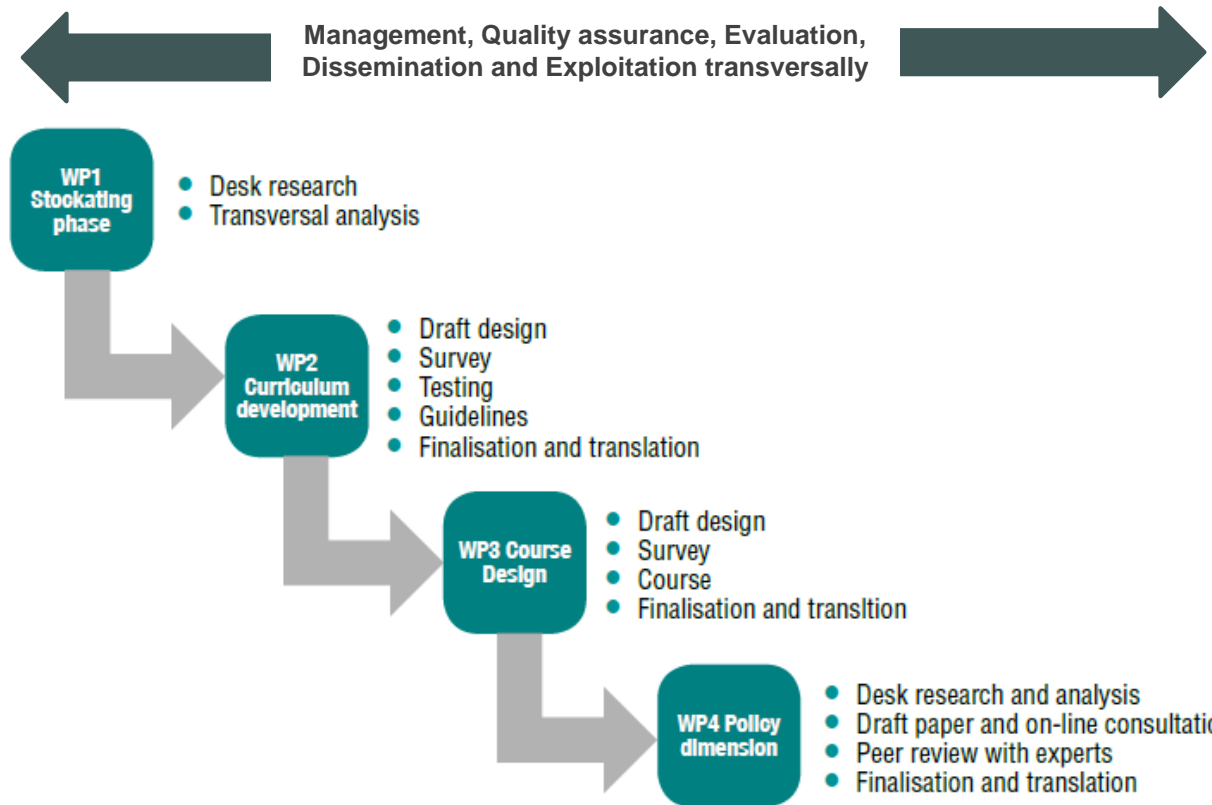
Management, Quality assurance, Evaluation, Dissemination and Exploitation transversally

WP1 Stockating phase

- Desk research
- Transversal analysis

WP2 Curriculum development

- Draft design
- Survey
- Testing
- Guidelines
- Finalisation and translation

WP3 Course Design

- Draft design
- Survey
- Course
- Finalisation and transltion

WP4 Policy dimension

- Desk research and analysis
- Draft paper and on-line consultatio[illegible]
- Peer review with experts
- Finalisation and translation